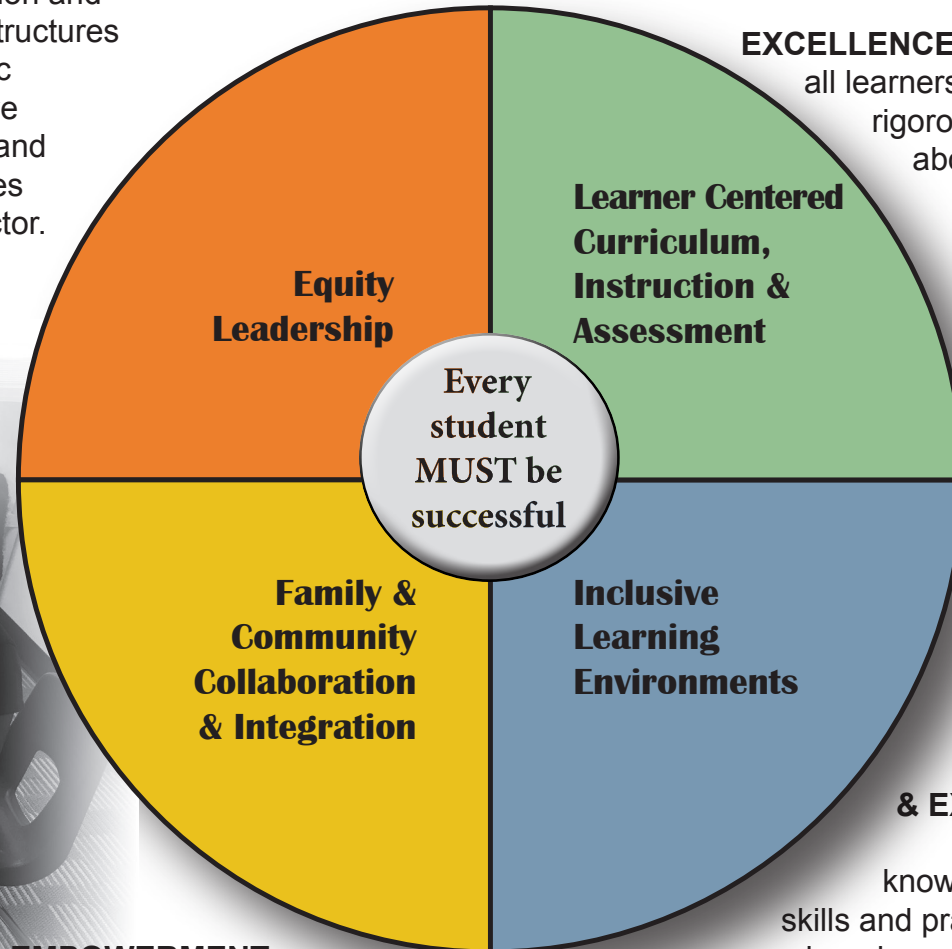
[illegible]ion and
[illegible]tructures
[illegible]c
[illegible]e
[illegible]and
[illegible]es
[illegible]ctor.

EXCELLENCE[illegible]
all learners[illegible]
rigoro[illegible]
abo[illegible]

Equity Leadership

Learner Centered Curriculum, Instruction & Assessment

Every student MUST be successful

Family & Community Collaboration & Integration

Inclusive Learning Environments

& E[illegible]

know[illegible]
skills and pra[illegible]

EMPOWERMENT